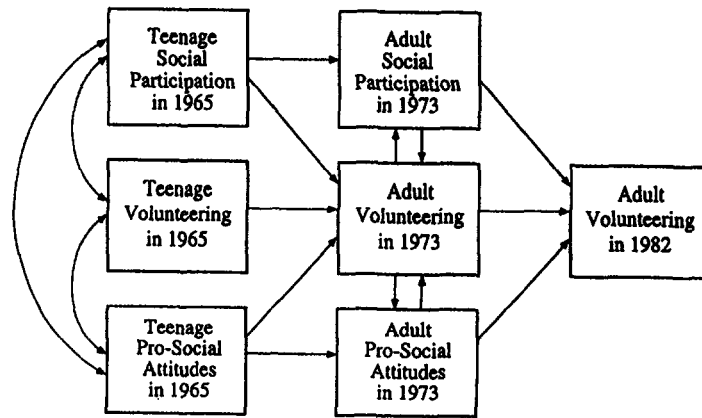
Teenage Social Participation in 1965

Teenage Volunteering in 1965

Teenage Pro-Social Attitudes in 1965

Adult Social Participation in 1973

Adult Volunteering in 1973

Adult Pro-Social Attitudes in 1973

Adult Volunteering in 1982